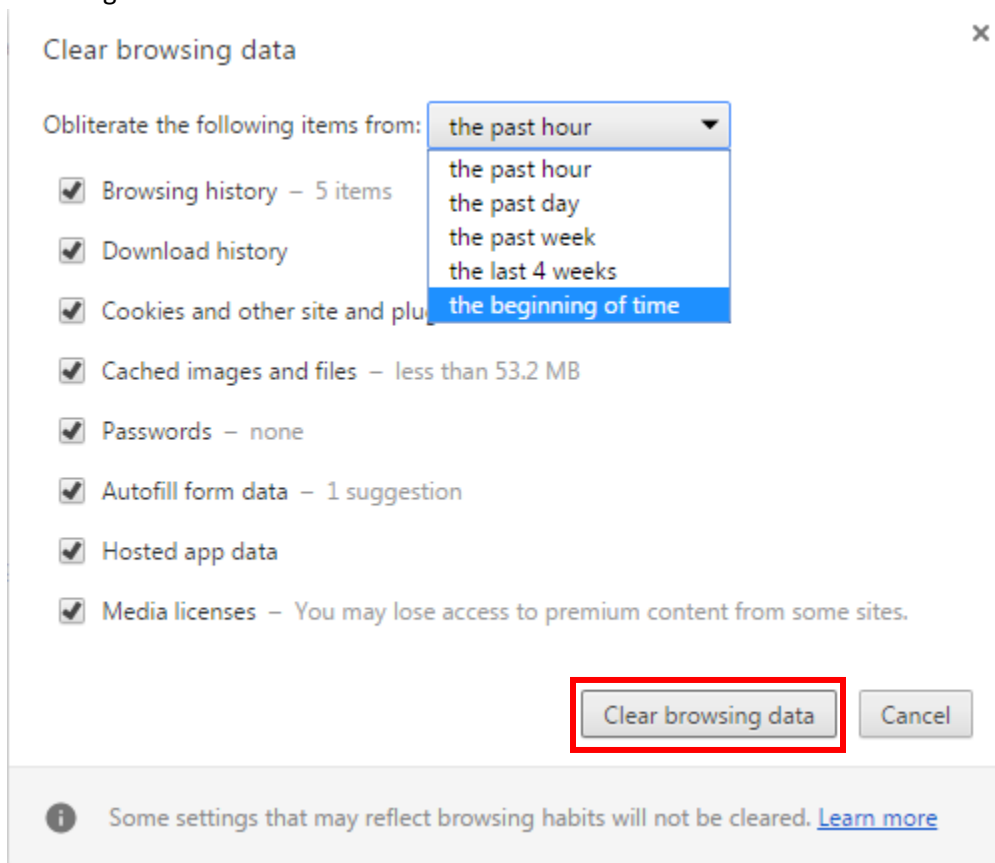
Clear browsing data

×

Obliterate the following items from: the past hour

the past hour
the past day
the past week
the last 4 weeks
the beginning of time

Browsing history – 5 items

Download history

Cookies and other site and plug

Cached images and files – less than 53.2 MB

Passwords – none

Autofill form data – 1 suggestion

Hosted app data

Media licenses – You may lose access to premium content from some sites.

Clear browsing data

Cancel

Some settings that may reflect browsing habits will not be cleared. Learn more